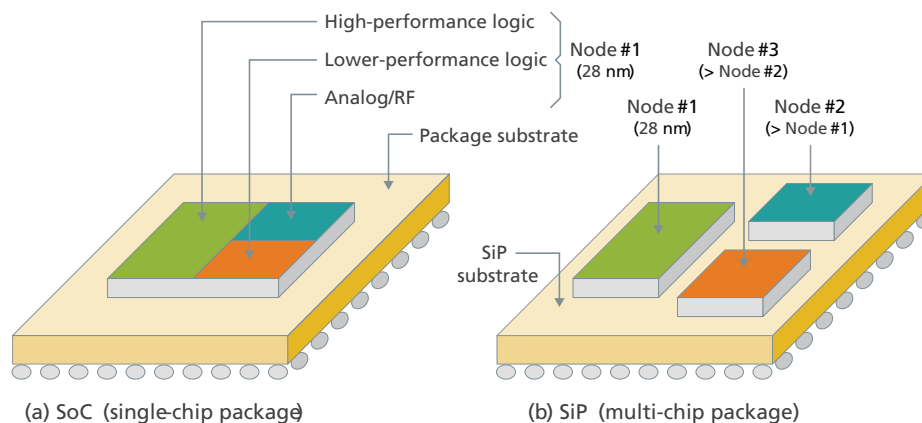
High-performance logic
Lower-performance logic
Analog/RF
Node #1
(28 nm)
Node #3
(> Node #2)
Node #1
(28 nm)
Node #2
(> Node #1)
Package substrate
SiP substrate
(a) SoC (single-chip package)
(b) SiP (multi-chip package)